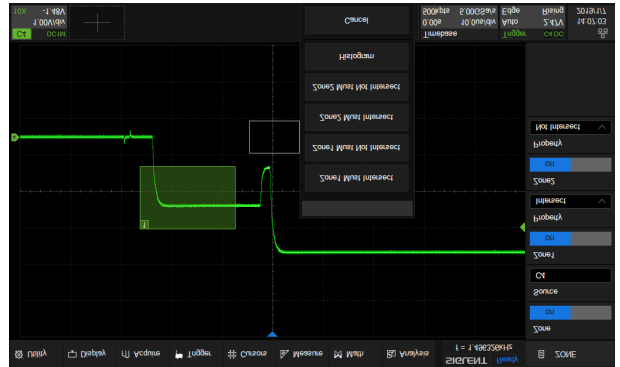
10X -1.49V
1.00V/div
C4 DC1M

Cancel

500kpts 0.00s 5.00GSa/s 10.0us/div
Timebase

Edge Rising Auto 2.41V C4:DC
Trigger

2019/1/7 14:07:03

Histogram

Zone2 Must Not Intersect

Zone2 Must Intersect

Zone1 Must Not Intersect

Zone1 Must Intersect

Not Intersect
Property

on
Zone2

Intersect
Property

on
Zone1

C4
Source

on
Zone

1

Utility Display Acquire Trigger Cursors Measure Math Analysis

f = 1.49629kHz
SIGLENT Ready

ZONE